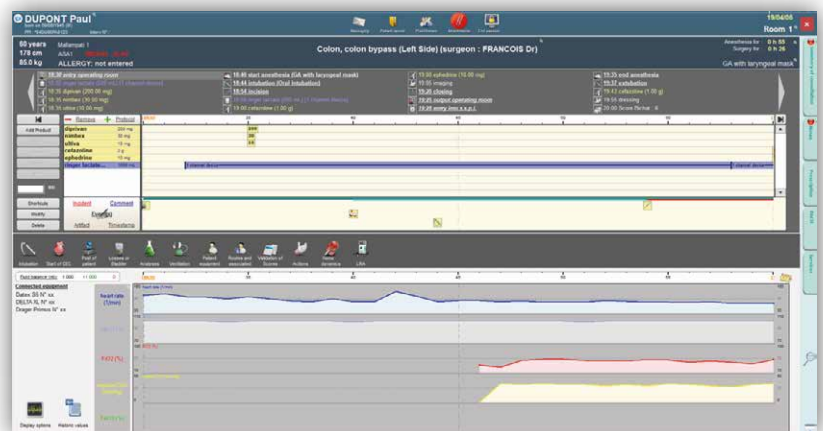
DUPONT Paul
IPP: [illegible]

Room 1
19/04/06

50 years
178 cm
85.0 kg
Mallampati 1
ASA1
ALLERGY: not entered

Colon, colon bypass (Left Side) (surgeon : FRANCOIS Dr)

Anesthesia for 0 h 58
Surgery for 0 h 26
GA with laryngeal mask

18:38 entry operating room
18:35 diprivan (200 mg)
18:35 nimbex (30.00 mg)
18:35 ultiva (30 mg)
18:40 start anesthesia (GA with laryngeal mask)
18:44 intubation (Oral intubation)
18:54 incision
19:00 cefazoline (1.00 g)
19:08 ephedrine (10.00 mg)
19:10 imaging
19:20 closing
19:25 output operating room
19:28 entry into s.s.p.i.
19:35 end anesthesia
19:37 extubation
19:43 cefazoline (1.00 g)
19:45 dressing
20:00 Score Birhat : 4

Remove
Protocol
Add Product
diprivan 200 mg
nimbex
ultiva
cefazoline 2 g
ephedrine 10 mg
ringer lactate

Shortcuts
Modify
Delete
Incident
Comment
Event
Artifact
Timestamp

Induction
Start of GA
Position
Ventilation
Analgesia
Patient equipment
Review and observation
Validation of Scores
Actions
Heparin
LRA

Connected equipment
Datex S5 N° xx
DELTA XL N° xx
Drager Primus N° xx

Heart rate (1/min)
FiO2 (%)

Display options
Historic values